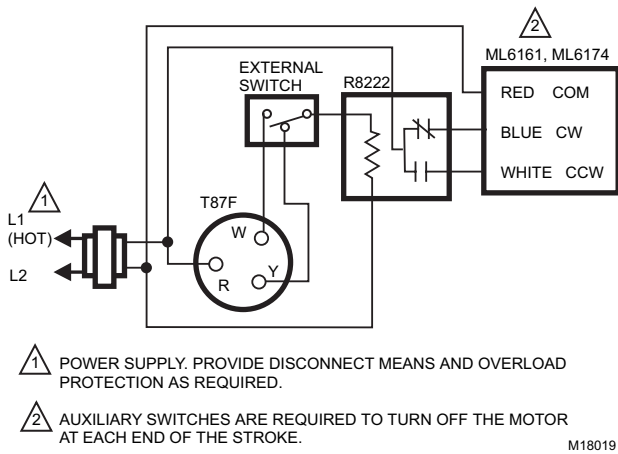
2

ML6161, ML6174

EXTERNAL SWITCH

R8222

RED COM

BLUE CW

WHITE CCW

1

L1 (HOT)

L2

T87F

W

R

Y

1 POWER SUPPLY. PROVIDE DISCONNECT MEANS AND OVERLOAD PROTECTION AS REQUIRED.

2 AUXILIARY SWITCHES ARE REQUIRED TO TURN OFF THE MOTOR AT EACH END OF THE STROKE.

M18019